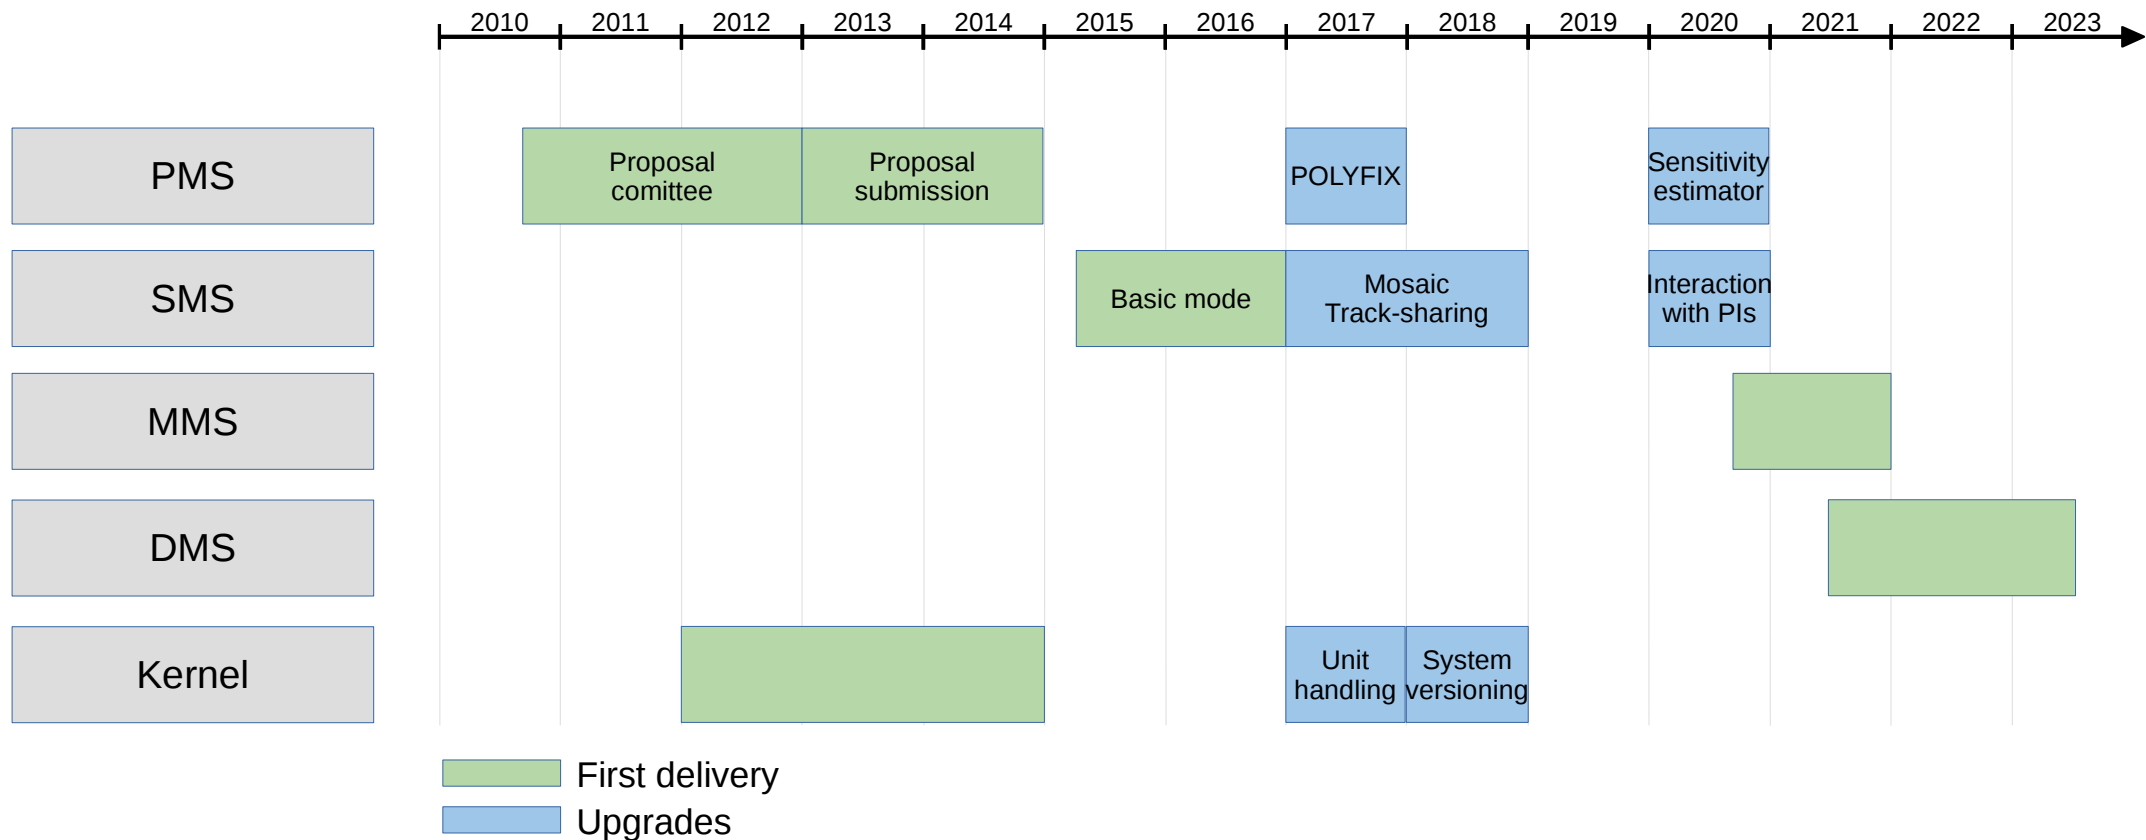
2010 2011 2012 2013 2014 2015 2016 2017 2018 2019 2020 2021 2022 2023

PMS
Proposal comittee
Proposal submission
POLYFIX
Sensitivity estimator

SMS
Basic mode
Mosaic Track-sharing
Interaction with PIs

MMS

DMS

Kernel
Unit handling
System versioning

First delivery
Upgrades